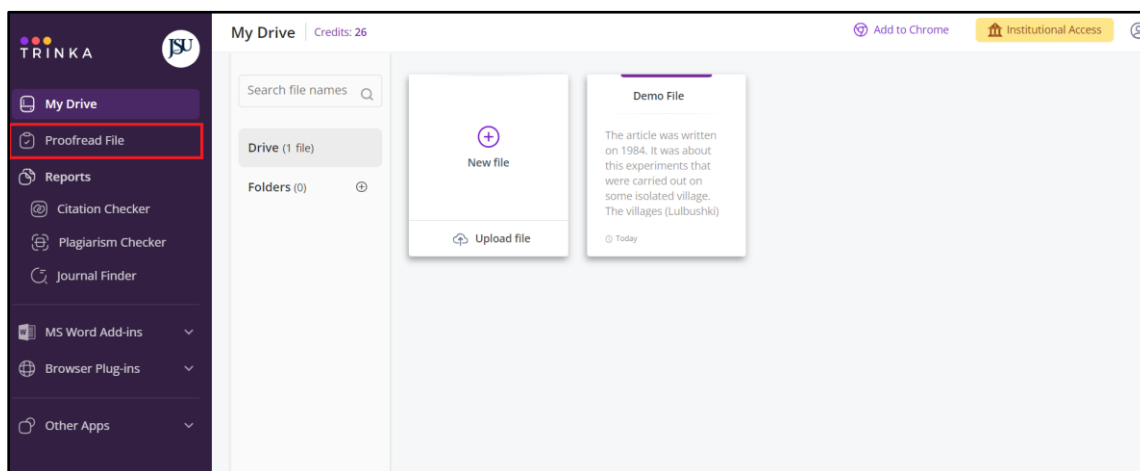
TRINKA

JSU

My Drive

Proofread File

Reports

Citation Checker

Plagiarism Checker

Journal Finder

MS Word Add-ins

Browser Plug-ins

Other Apps

My Drive | Credits: 26

Add to Chrome

Institutional Access

Search file names

Drive (1 file)

Folders (0)

New file

Upload file

Demo File

The article was written on 1984. It was about this experiments that were carried out on some isolated village. The villages (Lulbushki)

Today